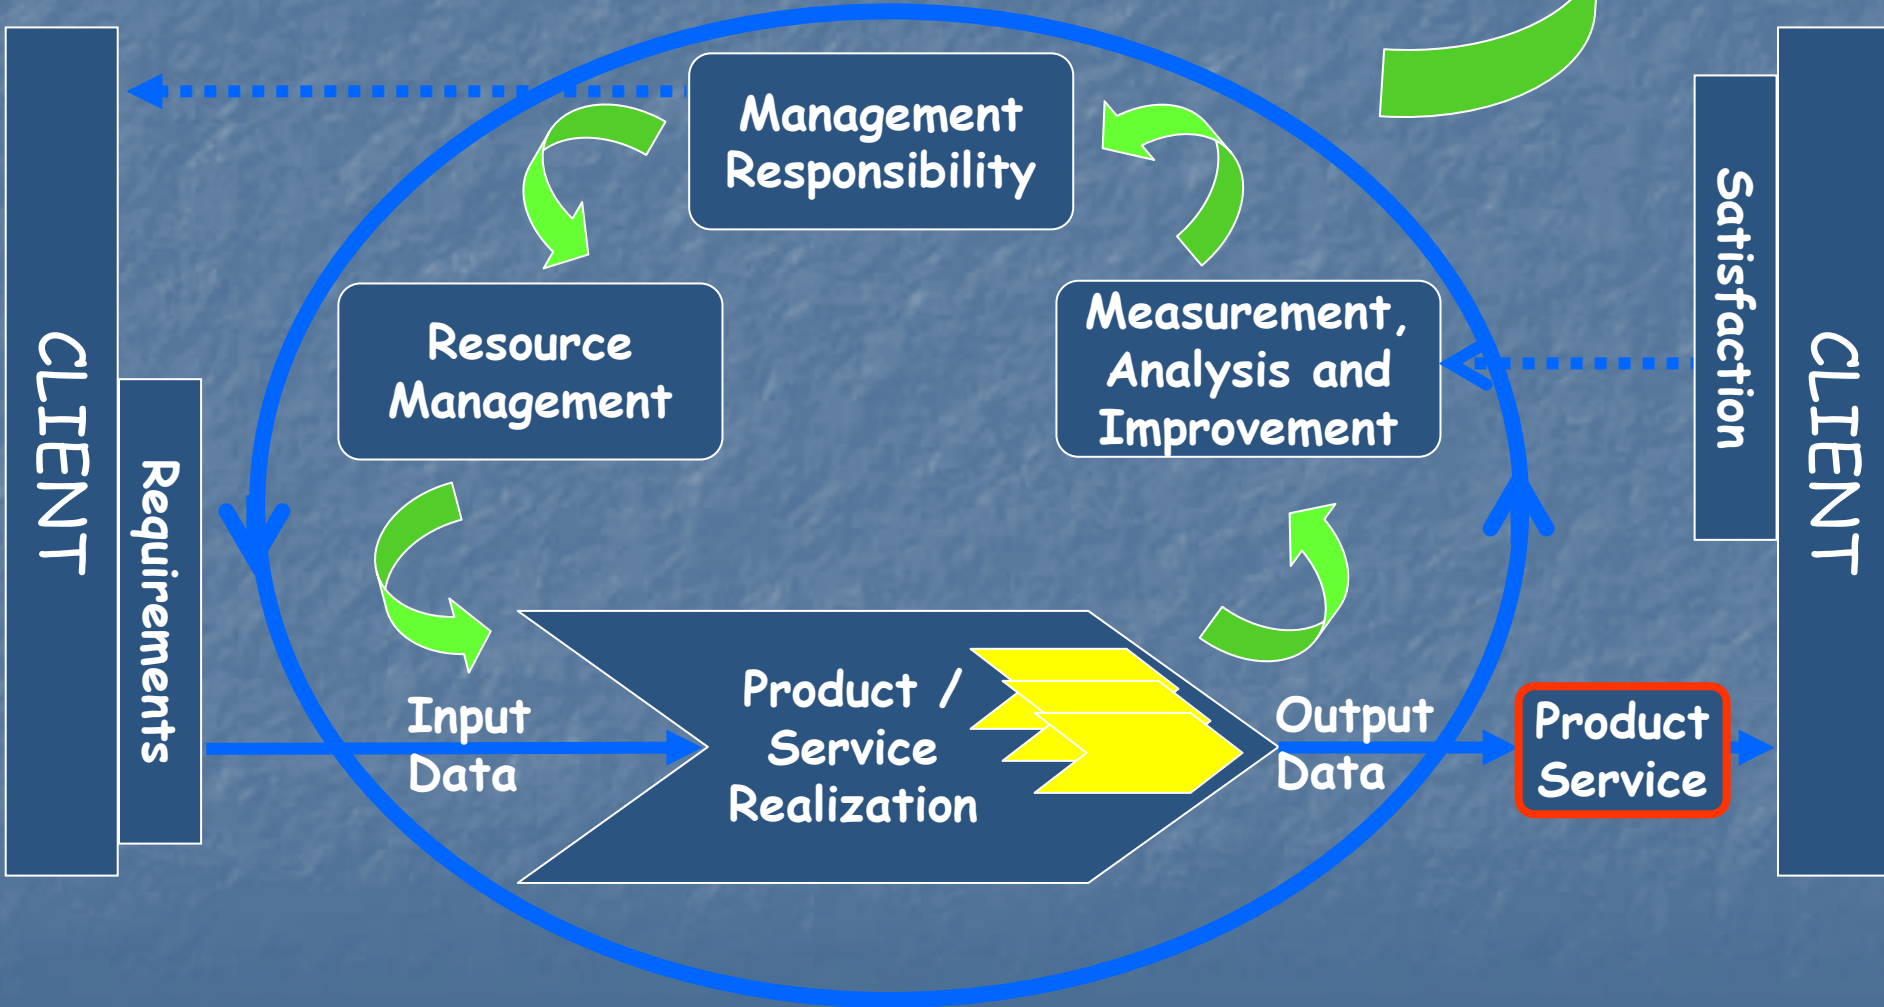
CLIENT

Requirements

Management Responsibility

Resource Management

Measurement, Analysis and Improvement

Input Data

Product / Service Realization

Output Data

Product Service

Satisfaction

CLIENT